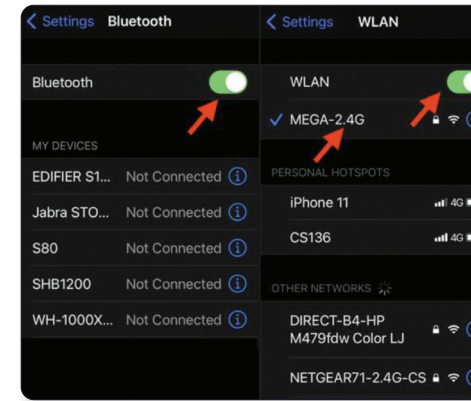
< Settings Bluetooth

Bluetooth

MY DEVICES

EDIFIER S1... Not Connected

Jabra STO... Not Connected

S80 Not Connected

SHB1200 Not Connected

WH-1000X... Not Connected

< Settings WLAN

WLAN

✓ MEGA-2.4G

PERSONAL HOTSPOTS

iPhone 11 4G

CS136 4G

OTHER NETWORKS

DIRECT-B4-HP M479fdw Color LJ

NETGEAR71-2.4G-CS